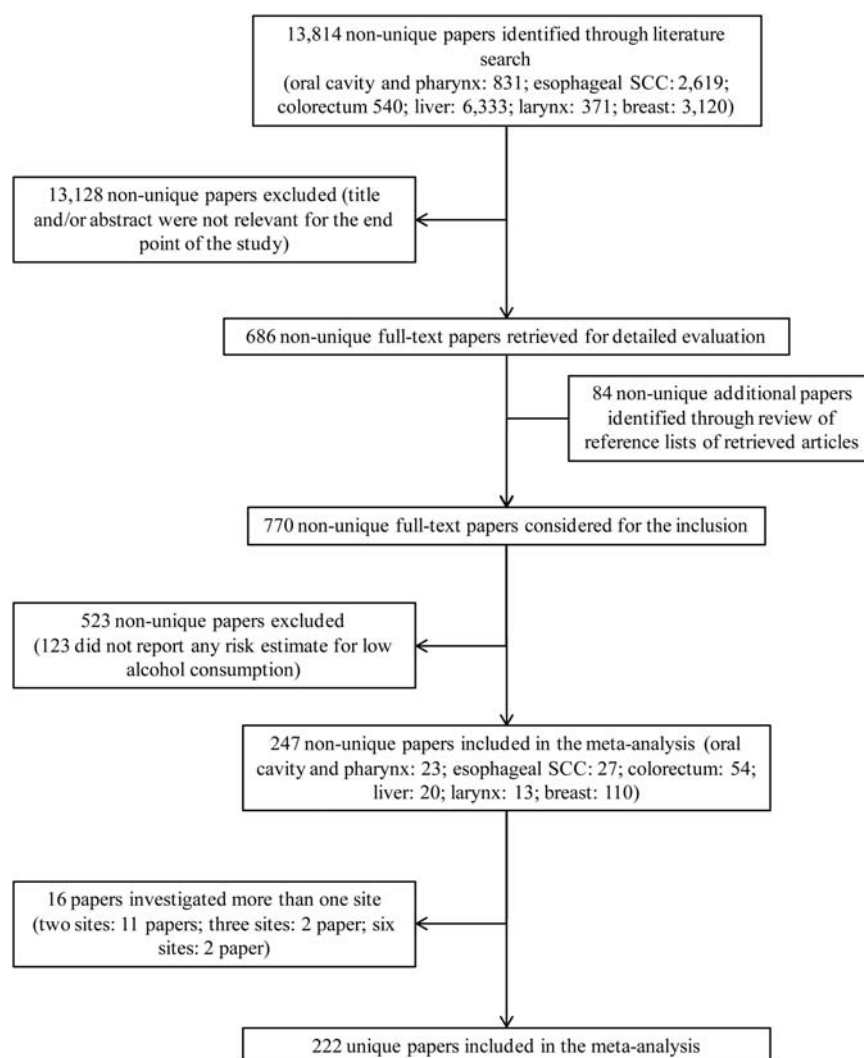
13,814 non-unique papers identified through literature search
(oral cavity and pharynx: 831; esophageal SCC: 2,619; colorectum 540; liver: 6,333; larynx: 371; breast: 3,120)

13,128 non-unique papers excluded (title and/or abstract were not relevant for the end point of the study)

686 non-unique full-text papers retrieved for detailed evaluation

84 non-unique additional papers identified through review of reference lists of retrieved articles

770 non-unique full-text papers considered for the inclusion

523 non-unique papers excluded
(123 did not report any risk estimate for low alcohol consumption)

247 non-unique papers included in the meta-analysis (oral cavity and pharynx: 23; esophageal SCC: 27; colorectum: 54; liver: 20; larynx: 13; breast: 110)

16 papers investigated more than one site
(two sites: 11 papers; three sites: 2 paper; six sites: 2 paper)

222 unique papers included in the meta-analysis